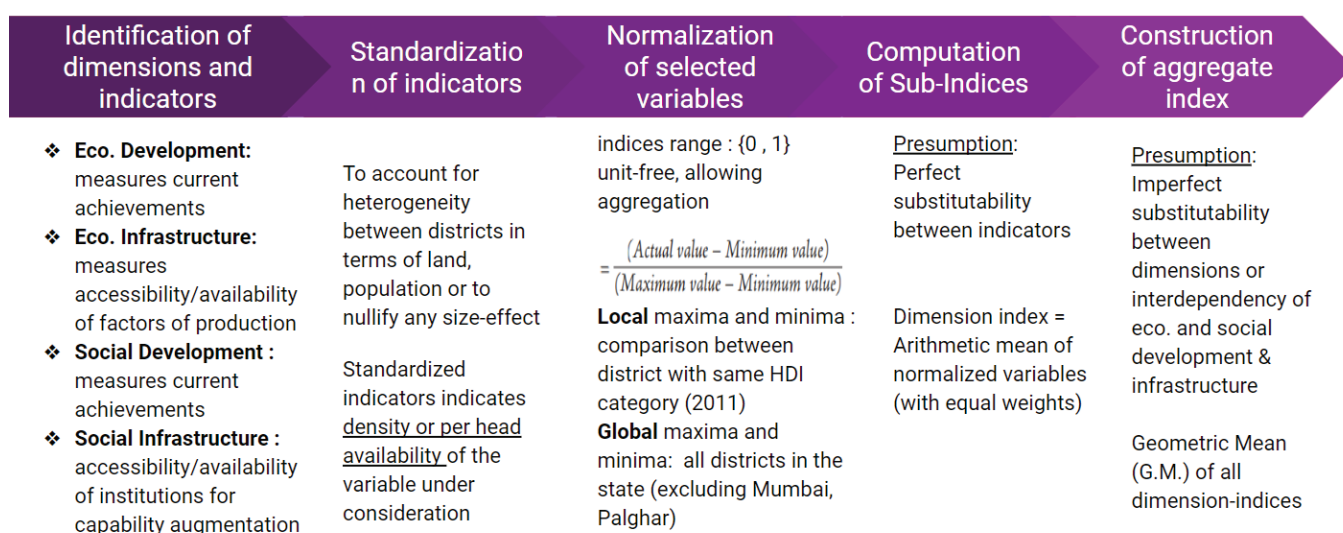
Identification of dimensions and indicators

❖ **Eco. Development:** measures current achievements
❖ **Eco. Infrastructure:** measures accessibility/availability of factors of production
❖ **Social Development :** measures current achievements
❖ **Social Infrastructure :** accessibility/availability of institutions for capability augmentation

Standardizatio n of indicators

To account for heterogeneity between districts in terms of land, population or to nullify any size-effect

Standardized indicators indicates density or per head availability of the variable under consideration

Normalization of selected variables

indices range : {0 , 1} unit-free, allowing aggregation

$= \frac{(Actual\ value - Minimum\ value)}{(Maximum\ value - Minimum\ value)}$

**Local** maxima and minima : comparison between district with same HDI category (2011)
**Global** maxima and minima: all districts in the state (excluding Mumbai, Palghar)

Computation of Sub-Indices

Presumption: Perfect substitutability between indicators

Dimension index = Arithmetic mean of normalized variables (with equal weights)

Construction of aggregate index

Presumption: Imperfect substitutability between dimensions or interdependency of eco. and social development & infrastructure

Geometric Mean (G.M.) of all dimension-indices